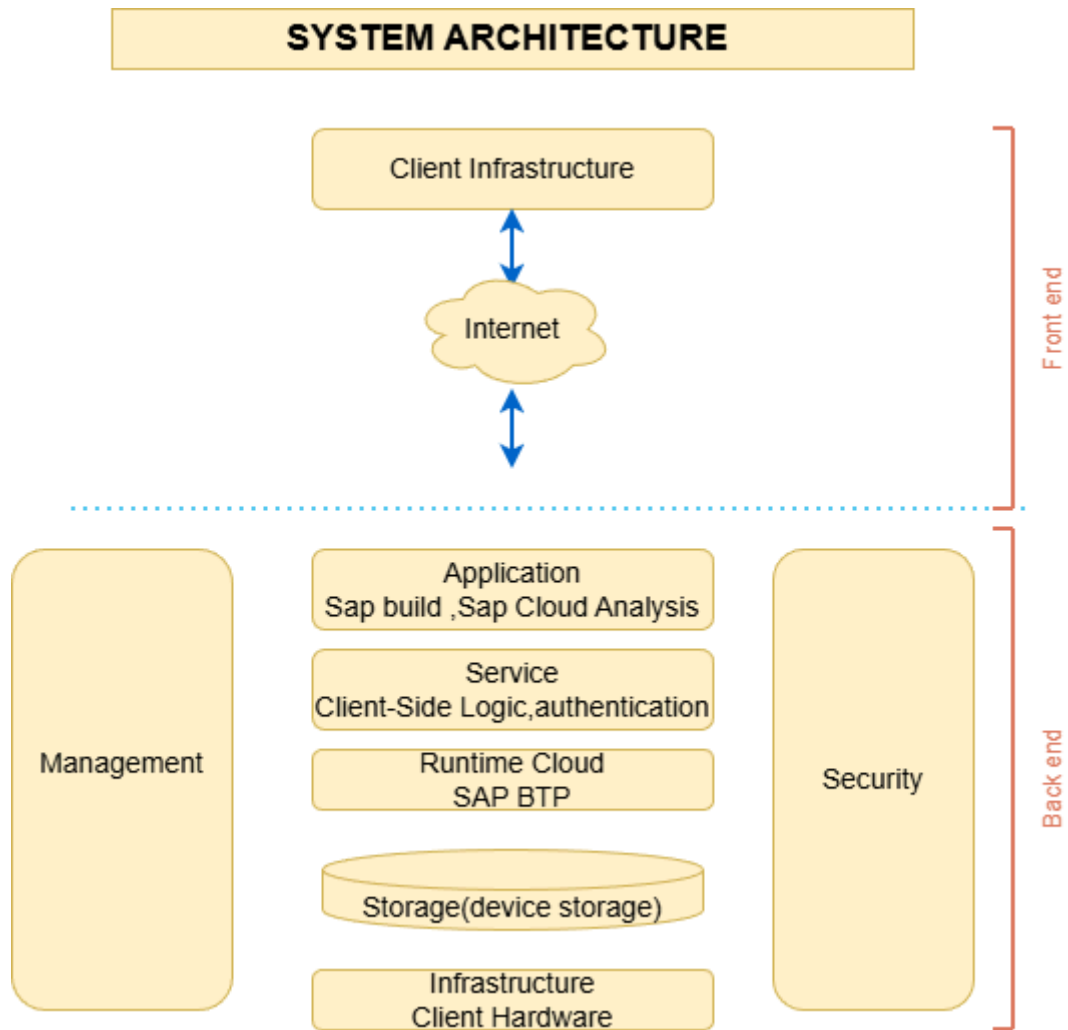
SYSTEM ARCHITECTURE

Client Infrastructure

Internet

Front end

Management

Application
Sap build ,Sap Cloud Analysis

Service
Client-Side Logic,authentication

Runtime Cloud
SAP BTP

Storage(device storage)

Infrastructure
Client Hardware

Security

Back end